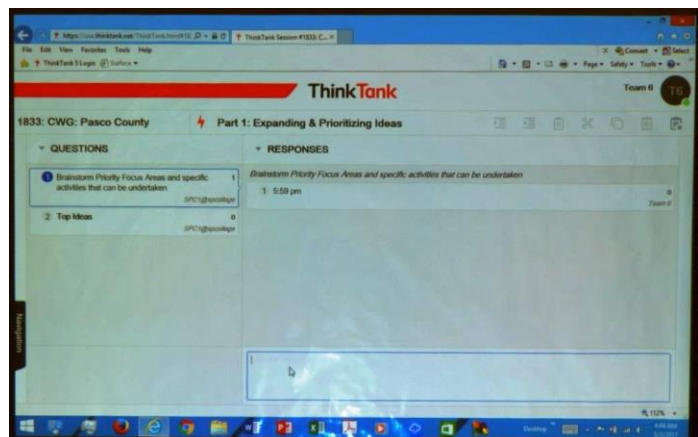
https://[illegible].thinktank.net/ThinkTank.html#18 ThinkTank Session #1833: C...

File Edit View Favorites Tools Help

ThinkTank 5 Login Suface

Convert Select

Page Safety Tools

ThinkTank

Team 6

T6

1833: CWG: Pasco County

Part 1: Expanding & Prioritizing Ideas

QUESTIONS

1 Brainstorm Priority Focus Areas and specific activities that can be undertaken 1
SPC1@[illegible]

2 Top Ideas 0
SPC1@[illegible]

RESPONSES

Brainstorm Priority Focus Areas and specific activities that can be undertaken

1 5:59 pm 0
Team 6

Navigation

112%

Desktop